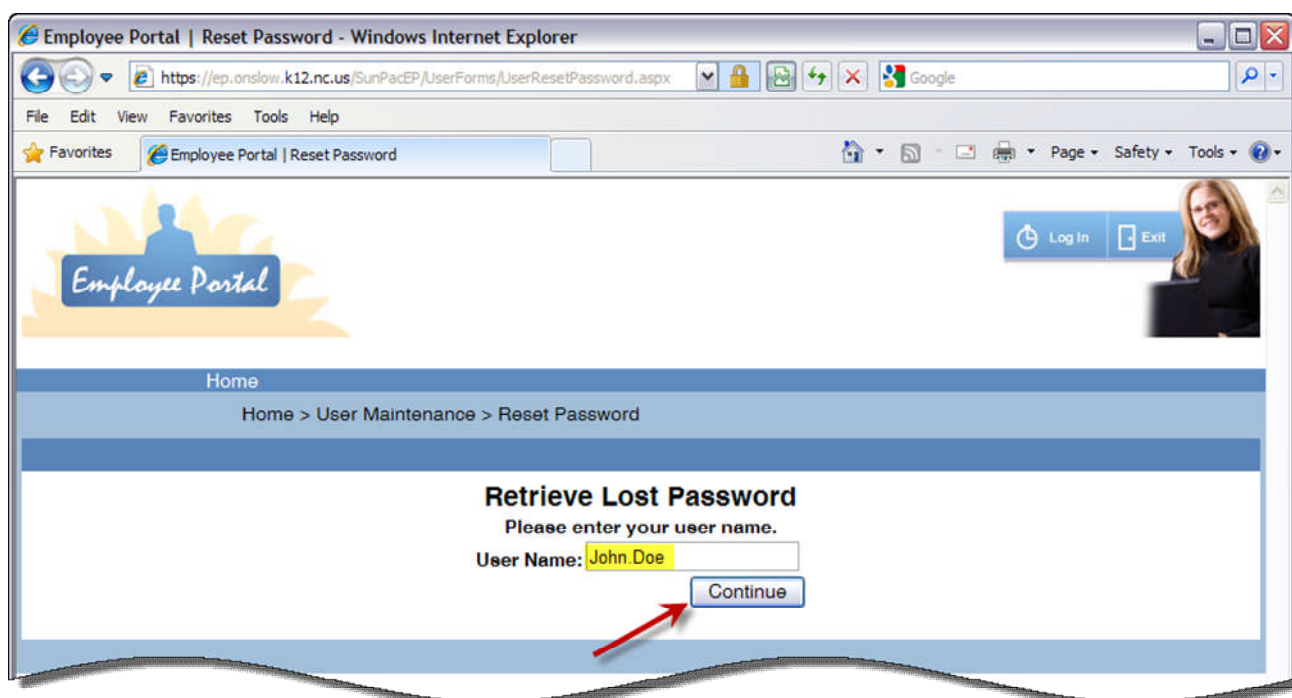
Employee Portal | Reset Password - Windows Internet Explorer

https://ep.onslow.k12.nc.us/SunPacEP/UserForms/UserResetPassword.aspx

Google

File Edit View Favorites Tools Help

Favorites

Employee Portal | Reset Password

Page ▾ Safety ▾ Tools ▾

Employee Portal

Log In

Exit

Home

Home > User Maintenance > Reset Password

Retrieve Lost Password

Please enter your user name.

User Name: John.Doe

Continue